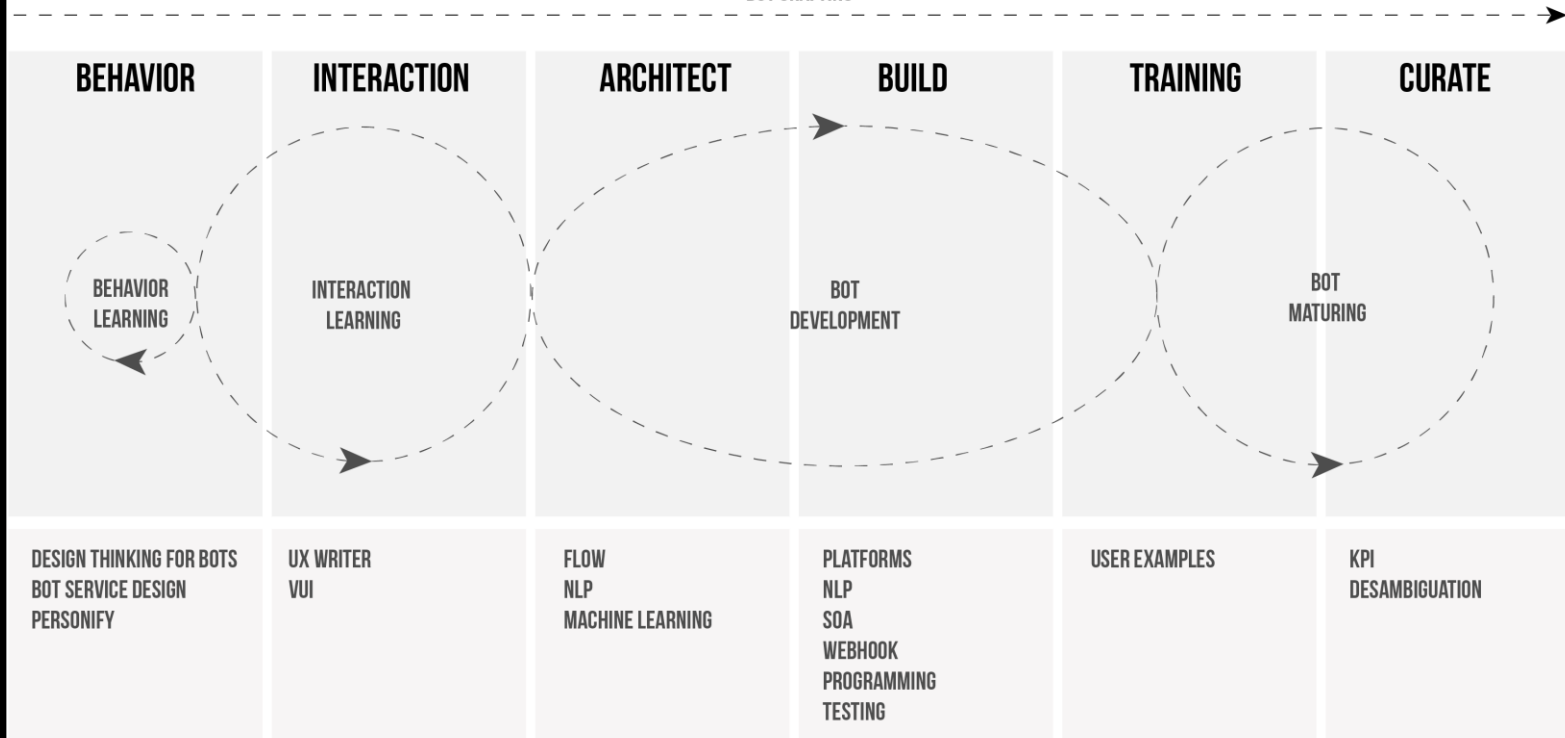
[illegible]

| BEHAVIOR | INTERACTION | ARCHITECT | BUILD | TRAINING | CURATE |
|---|---|---|---|---|---|

BEHAVIOR LEARNING

INTERACTION LEARNING

BOT DEVELOPMENT

BOT MATURING

| BEHAVIOR | INTERACTION | ARCHITECT | BUILD | TRAINING | CURATE |
|---|---|---|---|---|---|
| DESIGN THINKING FOR BOTS<br>BOT SERVICE DESIGN<br>PERSONIFY | UX WRITER<br>VUI | FLOW<br>NLP<br>MACHINE LEARNING | PLATFORMS<br>NLP<br>SOA<br>WEBHOOK<br>PROGRAMMING<br>TESTING | USER EXAMPLES | KPI<br>DESAMBIGUATION |